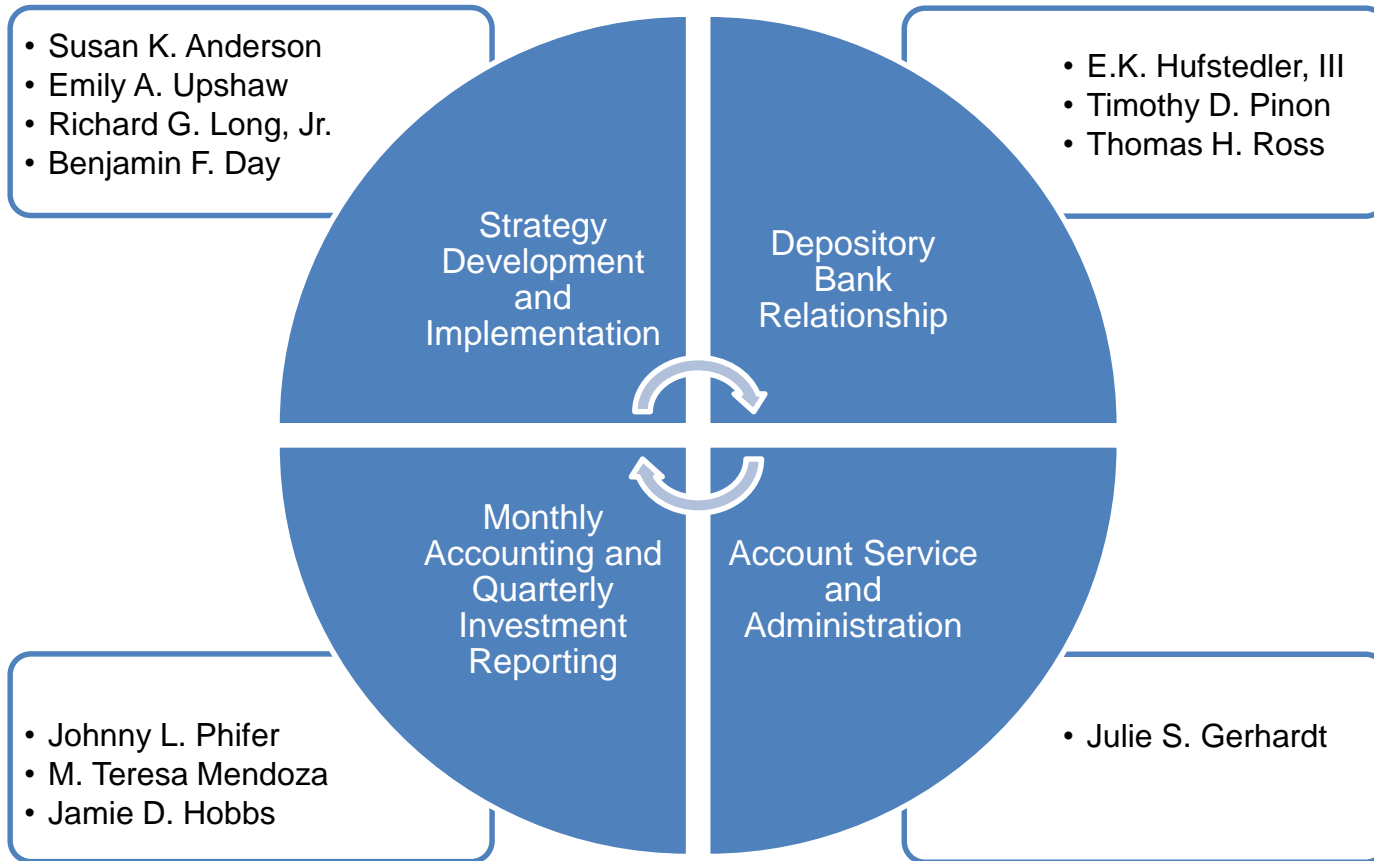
• Susan K. Anderson
• Emily A. Upshaw
• Richard G. Long, Jr.
• Benjamin F. Day

• E.K. Hufstedler, III
• Timothy D. Pinon
• Thomas H. Ross

Strategy Development and Implementation

Depository Bank Relationship

Monthly Accounting and Quarterly Investment Reporting

Account Service and Administration

• Johnny L. Phifer
• M. Teresa Mendoza
• Jamie D. Hobbs

• Julie S. Gerhardt